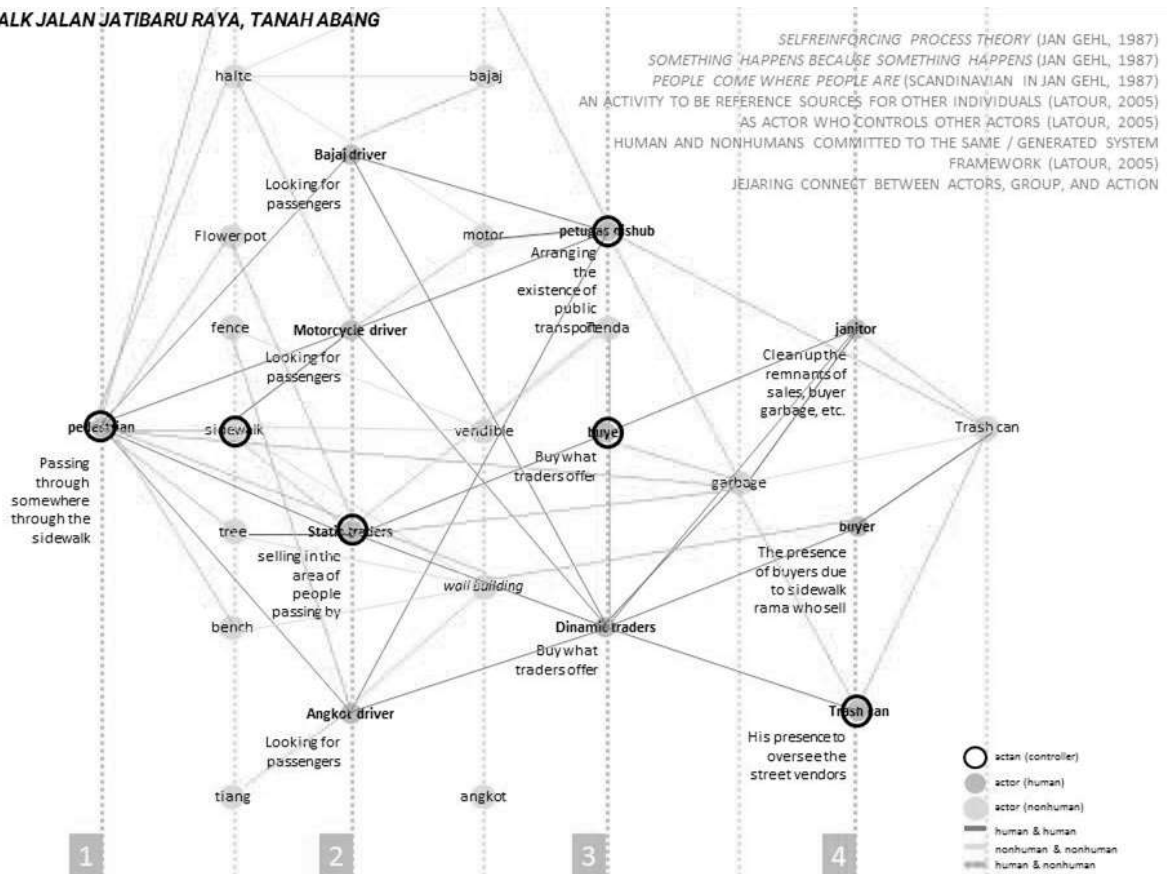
ALK JALAN JATIBARU RAYA, TANAH ABANG

SELFREINFORCING PROCESS THEORY (JAN GEHL, 1987)
SOMETHING HAPPENS BECAUSE SOMETHING HAPPENS (JAN GEHL, 1987)
PEOPLE COME WHERE PEOPLE ARE (SCANDINAVIAN IN JAN GEHL, 1987)
AN ACTIVITY TO BE REFERENCE SOURCES FOR OTHER INDIVIDUALS (LATOUR, 2005)
AS ACTOR WHO CONTROLS OTHER ACTORS (LATOUR, 2005)
HUMAN AND NONHUMANS COMMITTED TO THE SAME / GENERATED SYSTEM FRAMEWORK (LATOUR, 2005)
JEJARING CONNECT BETWEEN ACTORS, GROUP, AND ACTION

halte
bajaj
Bajaj driver
Looking for passengers
Flower pot
motor
petugas dishub
Arranging the existence of public transport
fence
Motorcycle driver
Looking for passengers
tenda
janitor
Clean up the remnants of sales, buyer garbage, etc.
pedestrian
Passing through somewhere through the sidewalk
sidewalk
vendible
buyer
Buy what traders offer
Trash can
garbage
tree
Static traders
selling in the area of people passing by
buyer
The presence of buyers due to sidewalk rama who sell
wall building
bench
Dinamic traders
Buy what traders offer
Angkot driver
Looking for passengers
Trash can
His presence to oversee the street vendors
tiang
angkot

actan (controller)
actor (human)
actor (nonhuman)
human & human
nonhuman & nonhuman
human & nonhuman

1
2
3
4